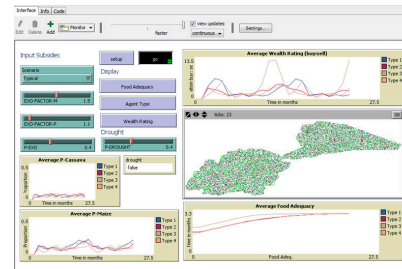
Interface Info Code

Edit Delete Add Monitor faster view updates continuous Settings...

Input Subsidies

setup go

Display

Scenario Typical

Food Adequacy

EXO-FACTOR-M 1.5

Agent Type

EXO-FACTOR-F 1.5

Wealth Rating

Drought

P-EXO 0.4

P-DROUGHT 0.4

Average P-Cassava

0.5

Proportion

0

Time in months 27.5

Type 1 Type 2 Type 3 Type 4

drought false

Average P-Maize

0.5

Proportion

0

Time in months 27.5

Type 1 Type 2 Type 3 Type 4

Average Wealth Rating (buysell)

13.5

0

Time in months 27.5

Type 1 Type 2 Type 3 Type 4

ticks: 23

Average Food Adequacy

3.3

Food in months

0

Food Adeq. 27.5

Type 1 Type 2 Type 3 Type 4